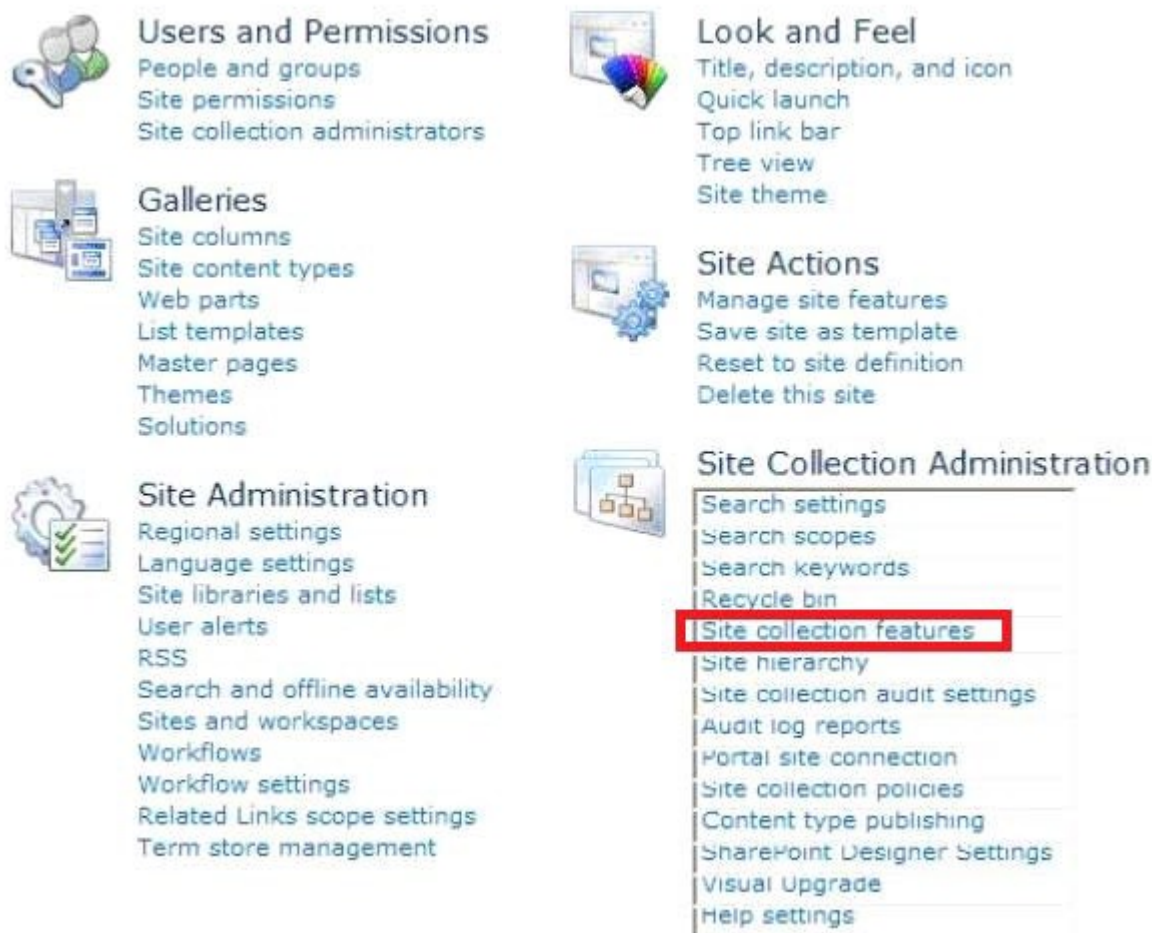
Users and Permissions
People and groups
Site permissions
Site collection administrators

Galleries
Site columns
Site content types
Web parts
List templates
Master pages
Themes
Solutions

Site Administration
Regional settings
Language settings
Site libraries and lists
User alerts
RSS
Search and offline availability
Sites and workspaces
Workflows
Workflow settings
Related Links scope settings
Term store management

Look and Feel
Title, description, and icon
Quick launch
Top link bar
Tree view
Site theme

Site Actions
Manage site features
Save site as template
Reset to site definition
Delete this site

Site Collection Administration
Search settings
Search scopes
Search keywords
Recycle bin
Site collection features
Site hierarchy
Site collection audit settings
Audit log reports
Portal site connection
Site collection policies
Content type publishing
SharePoint Designer Settings
Visual Upgrade
Help settings